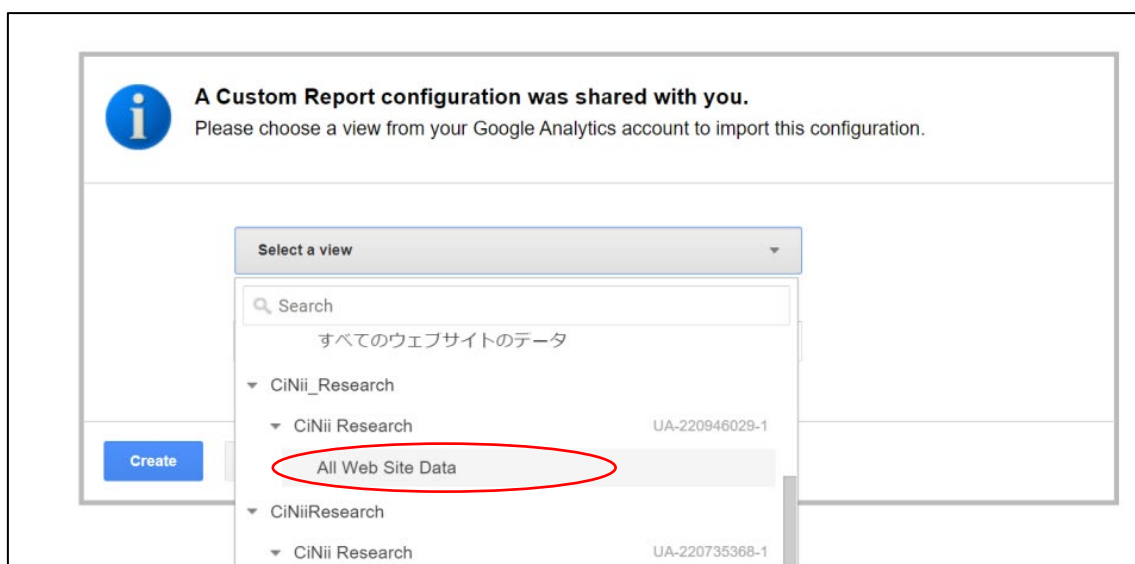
A Custom Report configuration was shared with you.
Please choose a view from your Google Analytics account to import this configuration.

Select a view

Search

すべてのウェブサイトのデータ

CiNii_Research

CiNii Research UA-220946029-1

All Web Site Data

CiNiiResearch

CiNii Research UA-220735368-1

Create